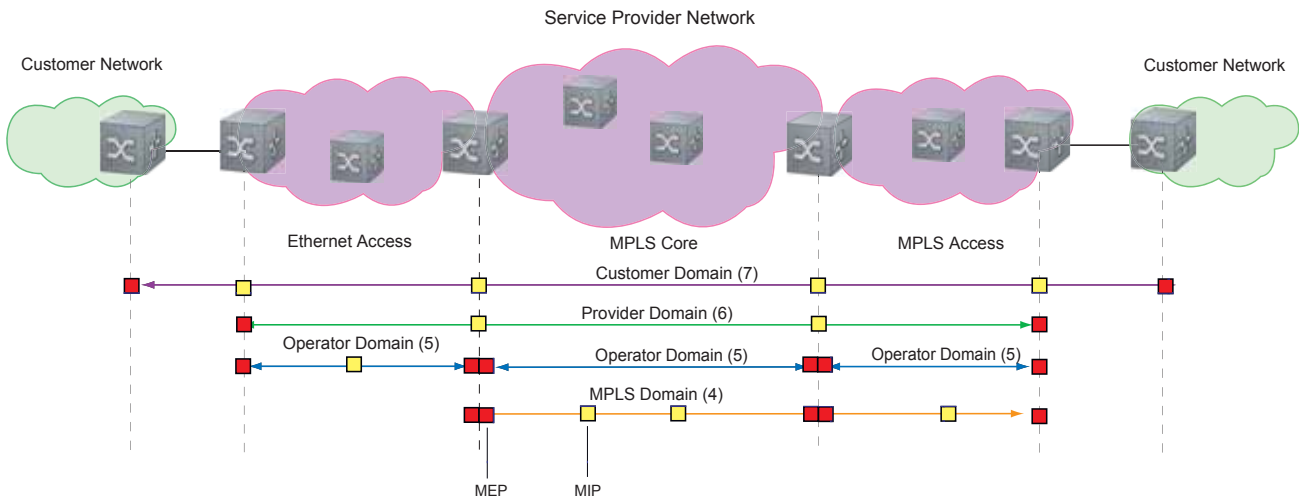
Service Provider Network

Customer Network

Customer Network

Ethernet Access

MPLS Core

MPLS Access

Customer Domain (7)

Provider Domain (6)

Operator Domain (5)

Operator Domain (5)

Operator Domain (5)

MPLS Domain (4)

MEP

MIP